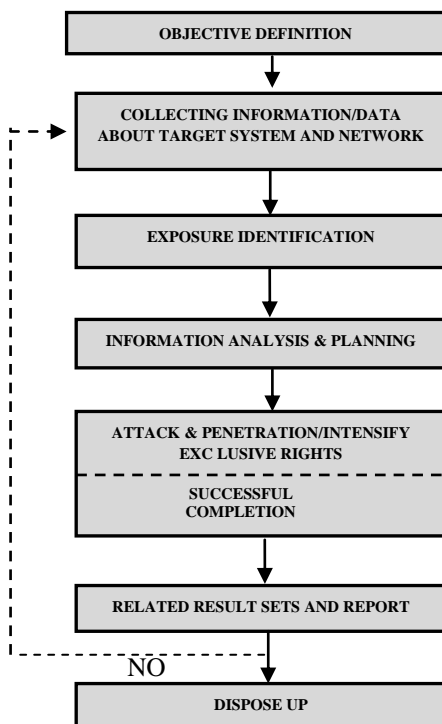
OBJECTIVE DEFINITION

COLLECTING INFORMATION/DATA ABOUT TARGET SYSTEM AND NETWORK

EXPOSURE IDENTIFICATION

INFORMATION ANALYSIS & PLANNING

ATTACK & PENETRATION/INTENSIFY EXC LUSIVE RIGHTS

SUCCESSFUL COMPLETION

RELATED RESULT SETS AND REPORT

NO

DISPOSE UP